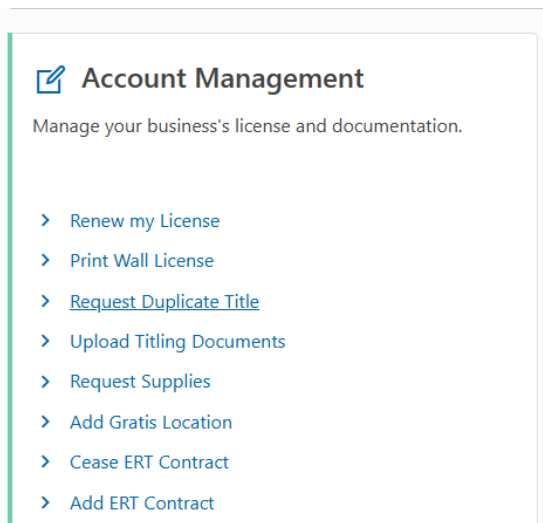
Account Management

Manage your business's license and documentation.

Renew my License
Print Wall License
Request Duplicate Title
Upload Titling Documents
Request Supplies
Add Gratis Location
Cease ERT Contract
Add ERT Contract